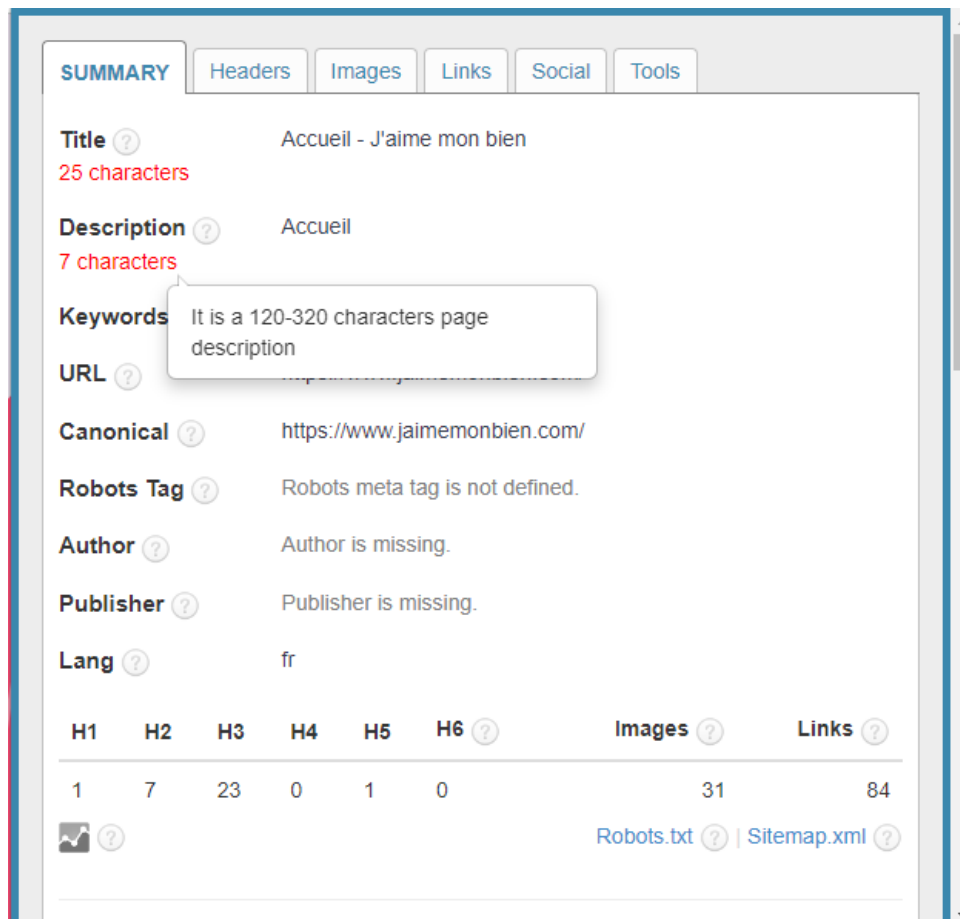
SUMMARY | Headers | Images | Links | Social | Tools

Title ?
25 characters
Accueil - J'aime mon bien

Description ?
7 characters
Accueil

Keywords

It is a 120-320 characters page description

URL ?
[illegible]

Canonical ?
https://www.jaimemonbien.com/

Robots Tag ?
Robots meta tag is not defined.

Author ?
Author is missing.

Publisher ?
Publisher is missing.

Lang ?
fr

| H1 | H2 | H3 | H4 | H5 | H6 ? | Images ? | Links ? |
|---|---|---|---|---|---|---|---|
| 1 | 7 | 23 | 0 | 1 | 0 | 31 | 84 |

?
Robots.txt ? | Sitemap.xml ?